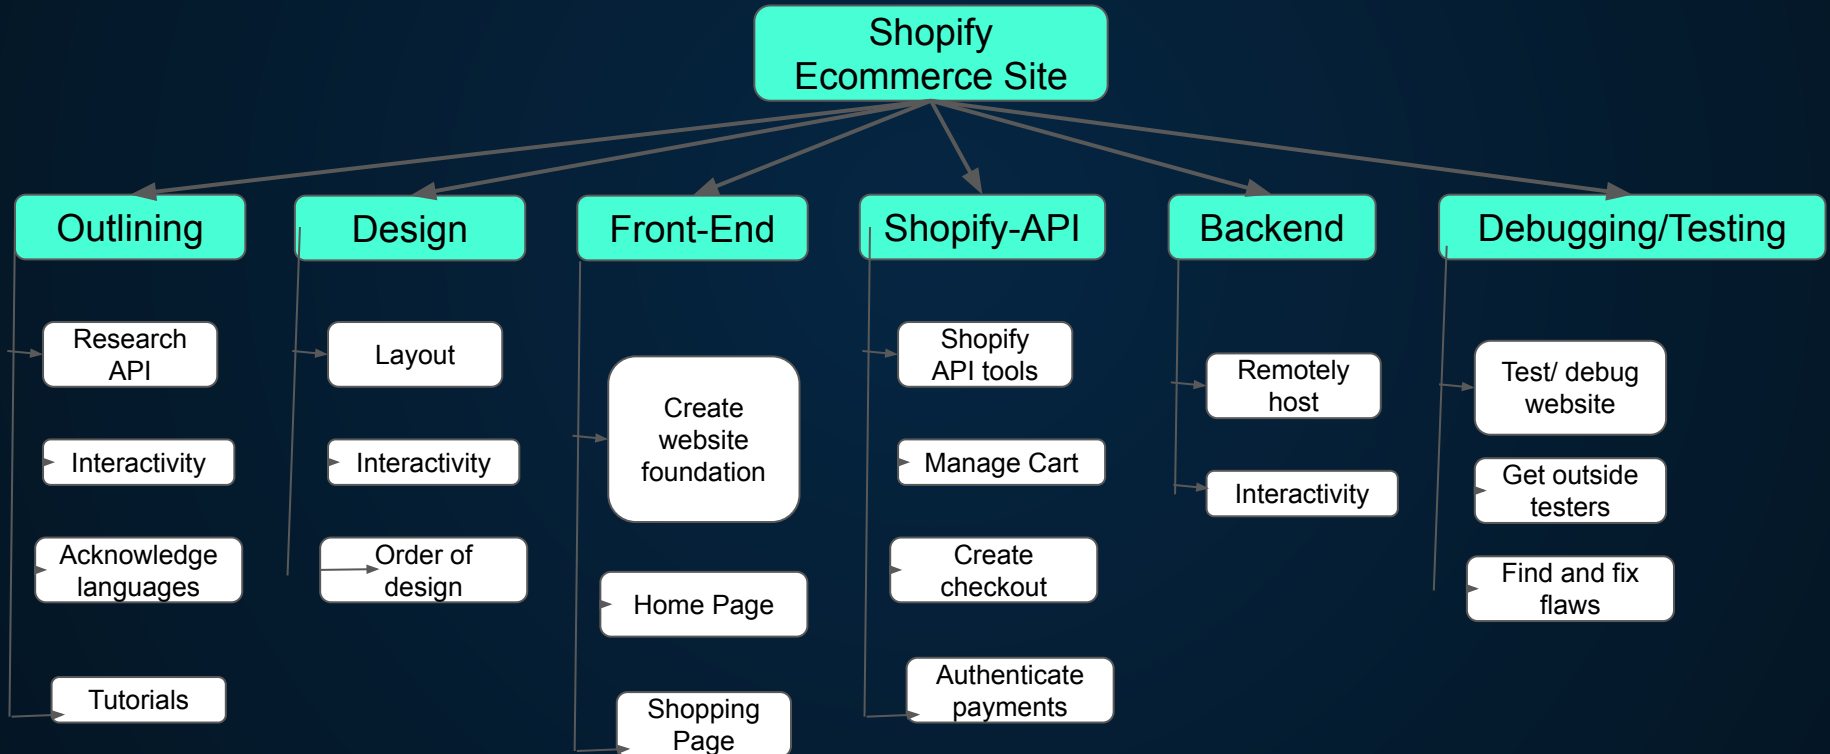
Shopify Ecommerce Site

Outlining

Research API

Interactivity

Acknowledge languages

Tutorials

Design

Layout

Interactivity

Order of design

Front-End

Create website foundation

Home Page

Shopping Page

Shopify-API

Shopify API tools

Manage Cart

Create checkout

Authenticate payments

Backend

Remotely host

Interactivity

Debugging/Testing

Test/ debug website

Get outside testers

Find and fix flaws